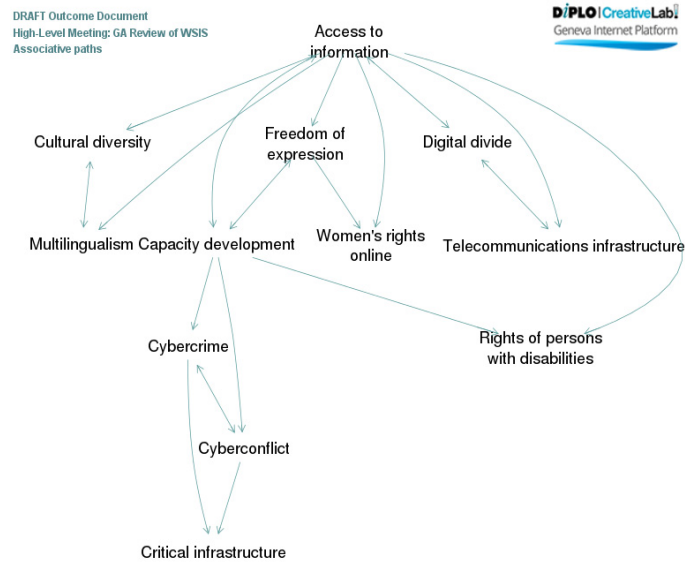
DRAFT Outcome Document
High-Level Meeting: GA Review of WSIS
Associative paths

DiPLO CreativeLab
Geneva Internet Platform

Access to information

Cultural diversity

Freedom of expression

Digital divide

Multilingualism

Capacity development

Women's rights online

Telecommunications infrastructure

Rights of persons with disabilities

Cybercrime

Cyberconflict

Critical infrastructure